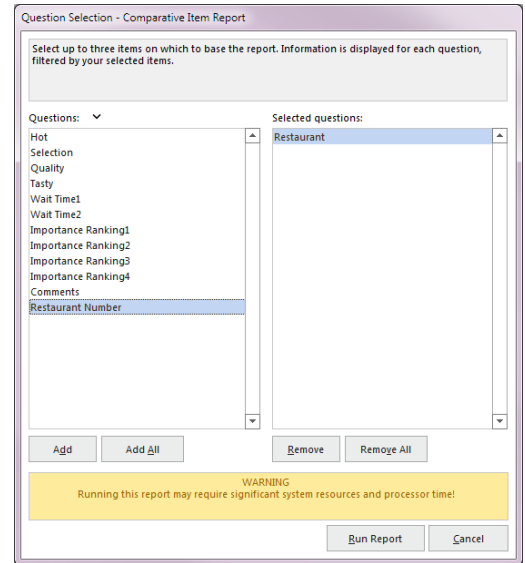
Question Selection - Comparative Item Report

Select up to three items on which to base the report. Information is displayed for each question, filtered by your selected items.

Questions:

Hot
Selection
Quality
Tasty
Wait Time1
Wait Time2
Importance Ranking1
Importance Ranking2
Importance Ranking3
Importance Ranking4
Comments
Restaurant Number

Selected questions:

Restaurant

Add
Add All
Remove
Remove All

WARNING
Running this report may require significant system resources and processor time!

Run Report
Cancel